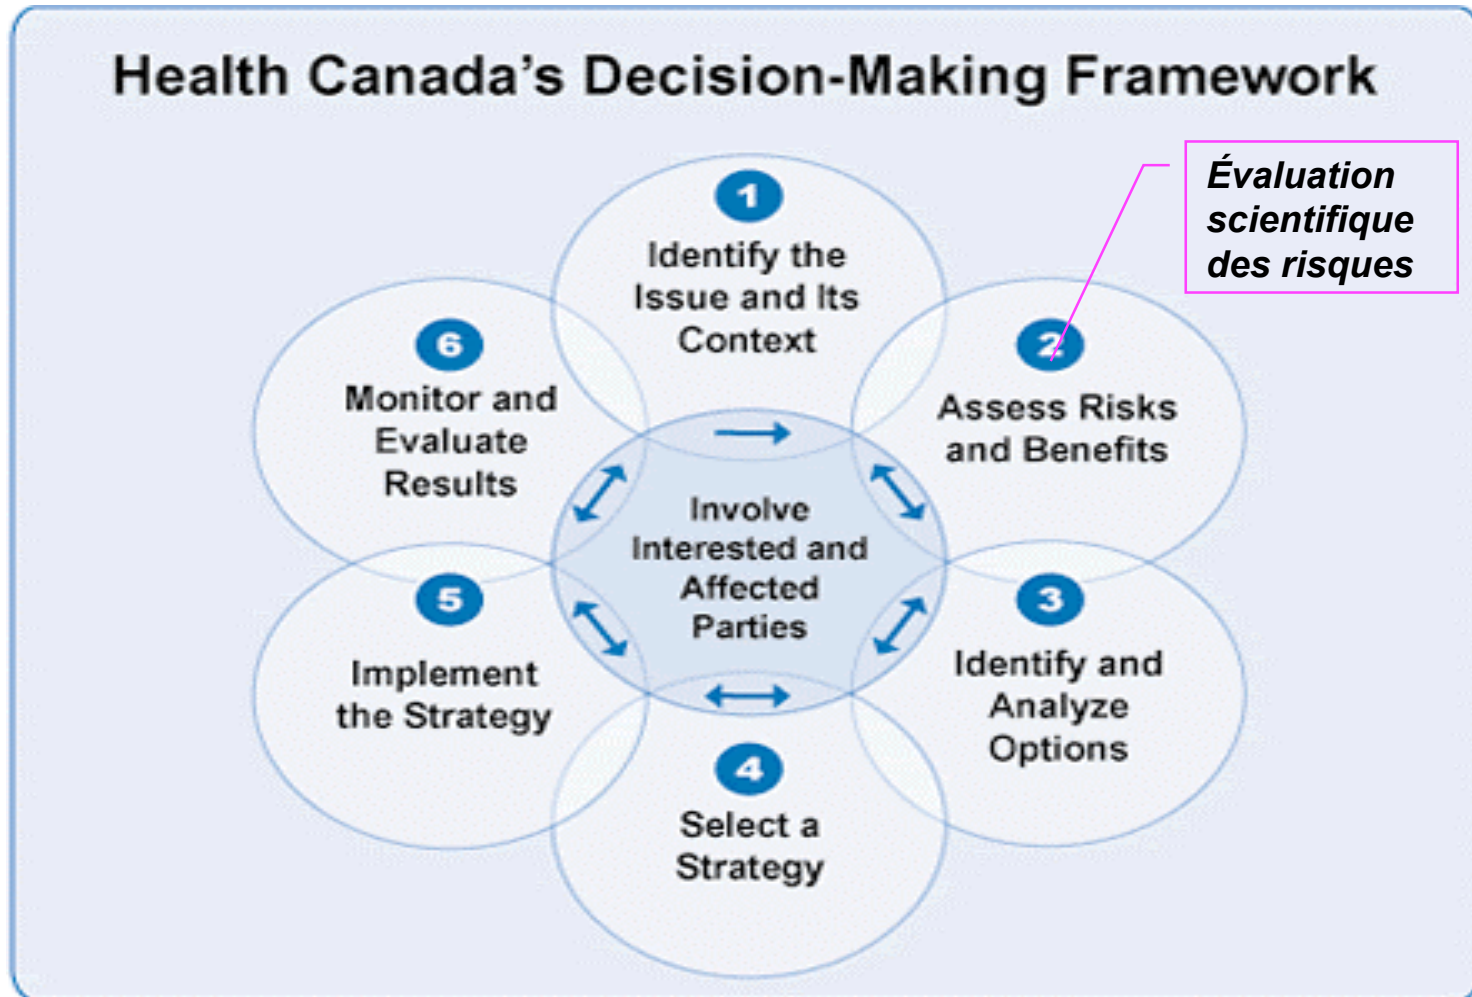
Health Canada's Decision-Making Framework

Évaluation scientifique des risques

1
Identify the Issue and Its Context

2
Assess Risks and Benefits

3
Identify and Analyze Options

4
Select a Strategy

5
Implement the Strategy

6
Monitor and Evaluate Results

Involve Interested and Affected Parties